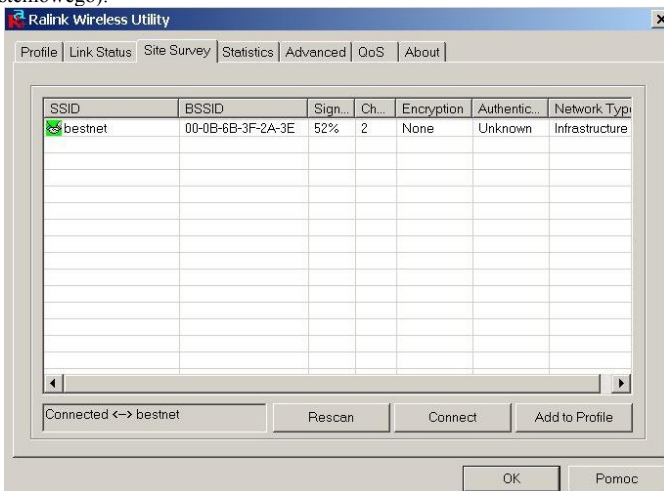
stemowego).

Ralink Wireless Utility

×

Profile | Link Status | Site Survey | Statistics | Advanced | QoS | About

| SSID | BSSID | Sign... | Ch... | Encryption | Authentic... | Network Typ |
|---|---|---|---|---|---|---|
| bestnet | 00-0B-6B-3F-2A-3E | 52% | 2 | None | Unknown | Infrastructure |

Connected <-> bestnet

Rescan

Connect

Add to Profile

OK

Pomoc